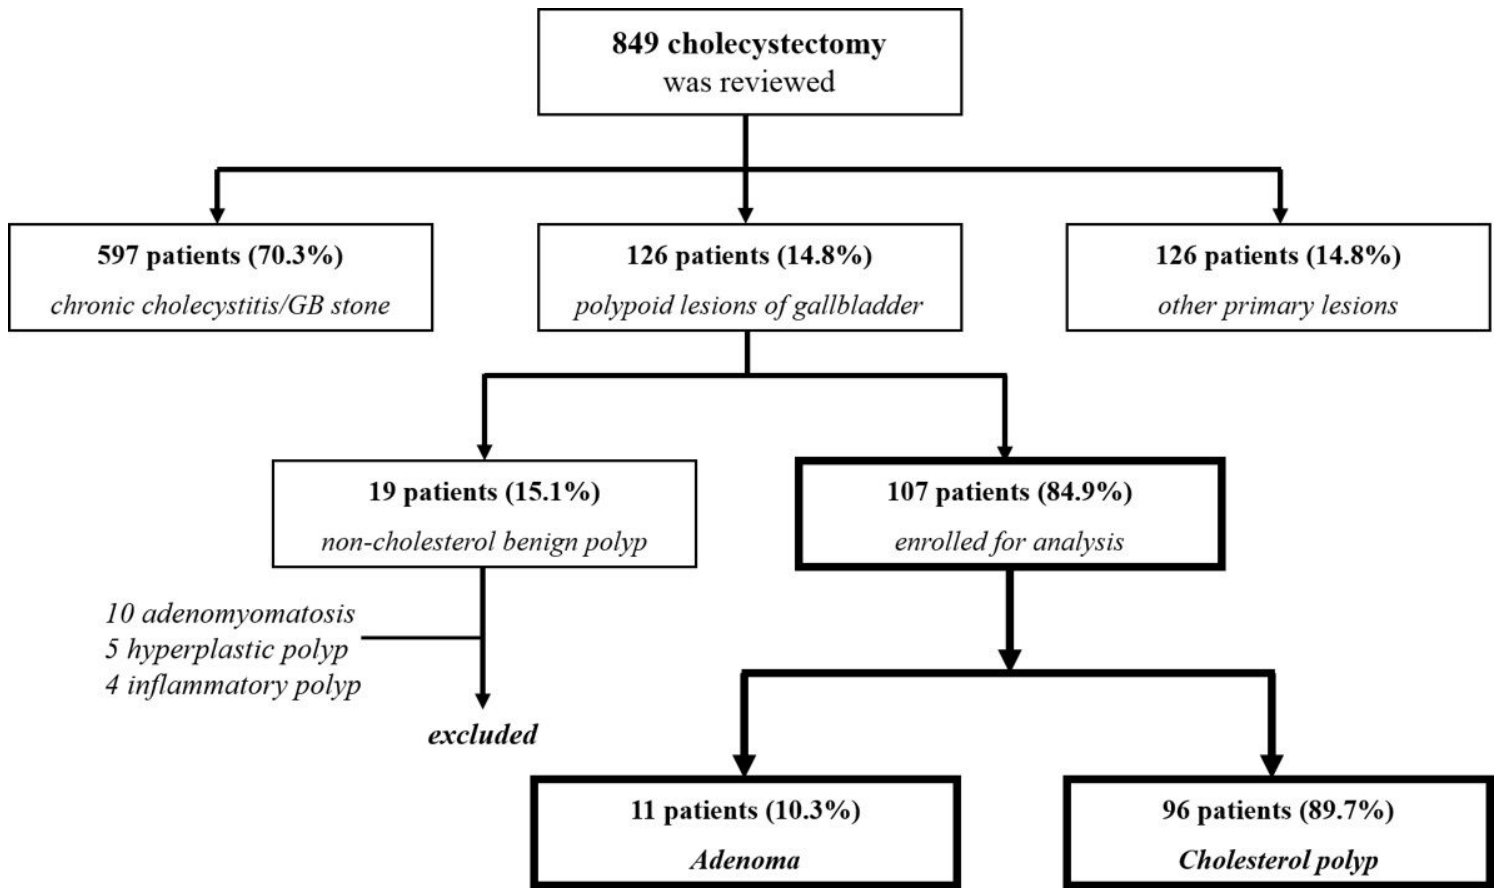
**849 cholecystectomy**
was reviewed

**597 patients (70.3%)**
*chronic cholecystitis/GB stone*

**126 patients (14.8%)**
*polypoid lesions of gallbladder*

**126 patients (14.8%)**
*other primary lesions*

**19 patients (15.1%)**
*non-cholesterol benign polyp*

**107 patients (84.9%)**
*enrolled for analysis*

*10 adenomyomatosis*
*5 hyperplastic polyp*
*4 inflammatory polyp*

***excluded***

**11 patients (10.3%)**
***Adenoma***

**96 patients (89.7%)**
***Cholesterol polyp***